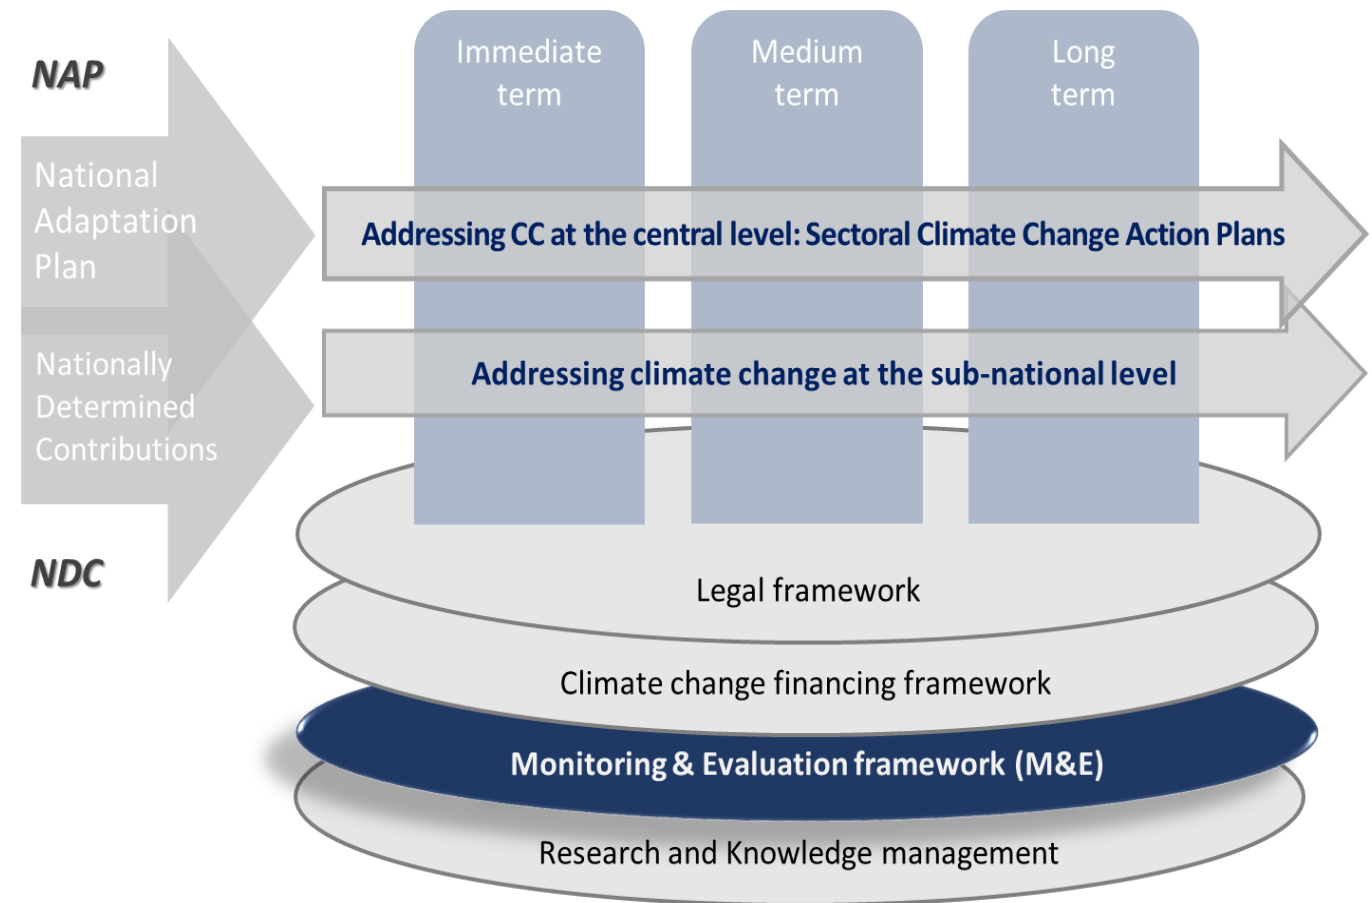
NAP

National Adaptation Plan

Nationally Determined Contributions

NDC

Immediate term

Medium term

Long term

Addressing CC at the central level: Sectoral Climate Change Action Plans

Addressing climate change at the sub-national level

Legal framework

Climate change financing framework

Monitoring & Evaluation framework (M&E)

Research and Knowledge management